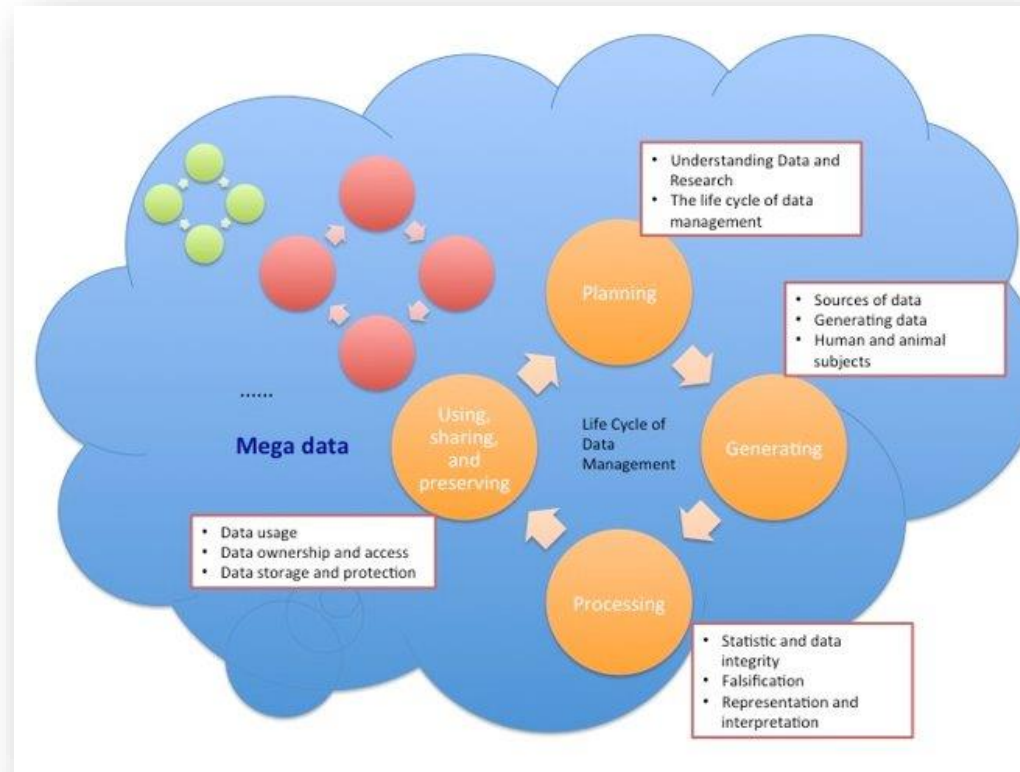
- Understanding Data and Research
- The life cycle of data management

Planning

- Sources of data
- Generating data
- Human and animal subjects

......

Mega data

Using, sharing, and preserving

Life Cycle of Data Management

Generating

- Data usage
- Data ownership and access
- Data storage and protection

Processing

- Statistic and data integrity
- Falsification
- Representation and interpretation